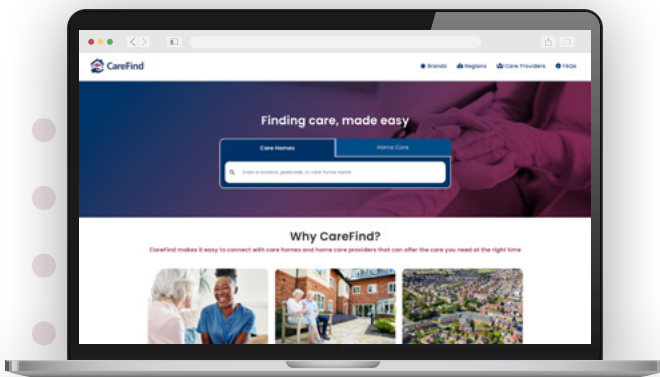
CareFind

Brands Regions Care Providers FAQs

Finding care, made easy

Care Homes Home Care

Enter a location, postcode, or care home name

Why CareFind?

CareFind makes it easy to connect with care homes and home care providers that can offer the care you need at the right time